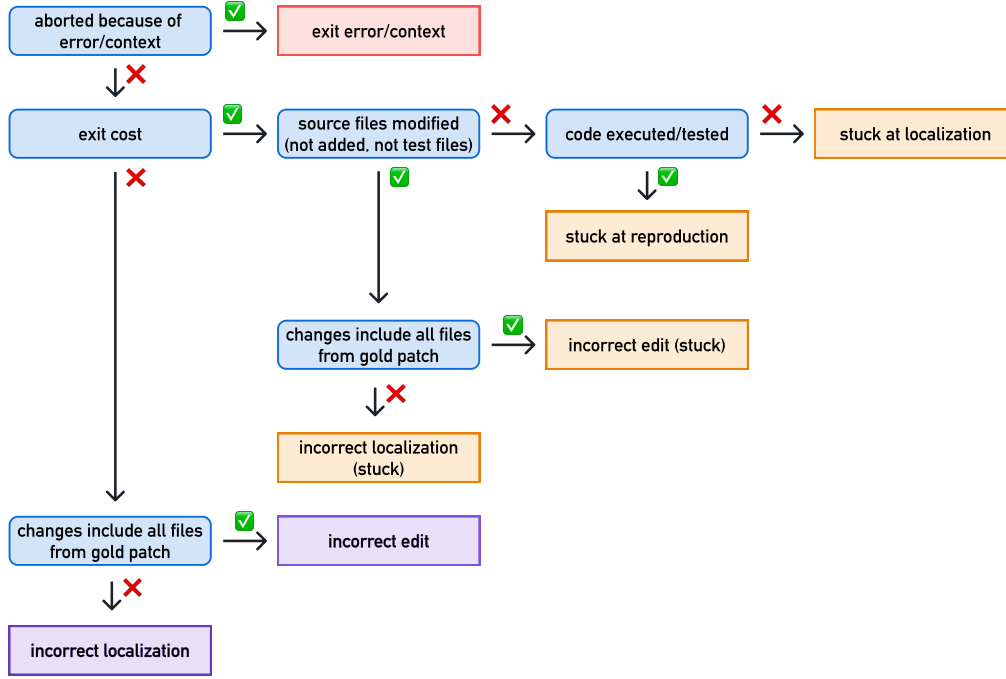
aborted because of error/context

✅

exit error/context

❌

exit cost

✅

source files modified (not added, not test files)

❌

code executed/tested

❌

stuck at localization

✅

stuck at reproduction

❌

✅

changes include all files from gold patch

✅

incorrect edit (stuck)

❌

incorrect localization (stuck)

changes include all files from gold patch

✅

incorrect edit

❌

incorrect localization